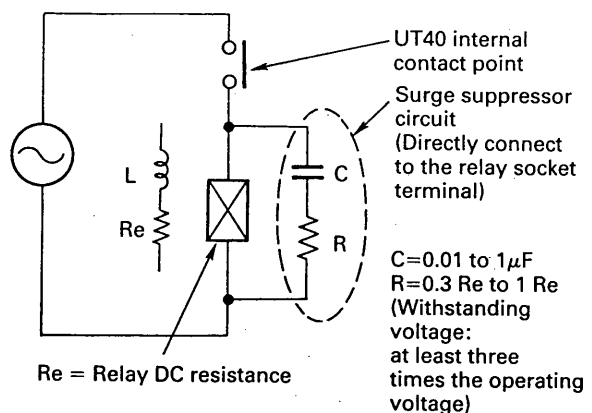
UT40 internal contact point

Surge suppressor circuit (Directly connect to the relay socket terminal)

L

Re

C

R

C=0.01 to 1$\mu$F
R=0.3 Re to 1 Re
(Withstanding voltage: at least three times the operating voltage)

Re = Relay DC resistance